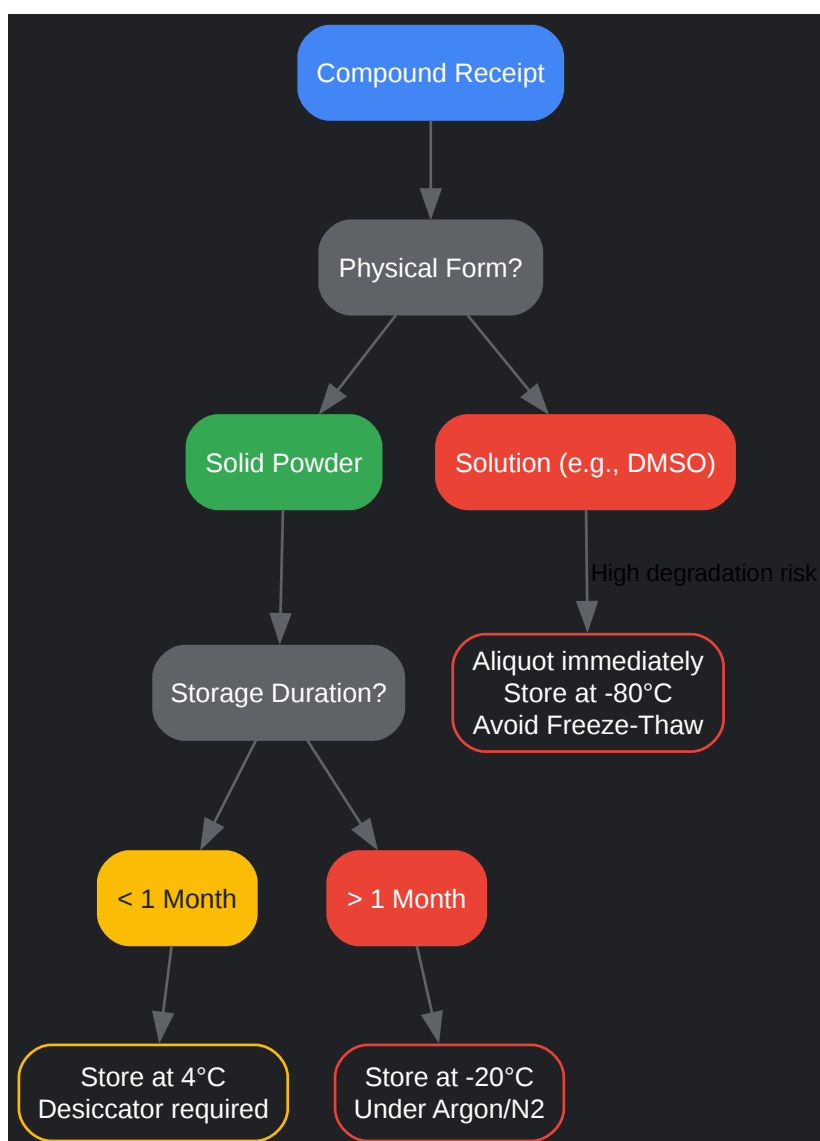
Compound Receipt

Physical Form?

Solid Powder

Solution (e.g., DMSO)

High degradation risk

Aliquot immediately
Store at -80°C
Avoid Freeze-Thaw

Storage Duration?

< 1 Month

> 1 Month

Store at 4°C
Desiccator required

Store at -20°C
Under Argon/N2